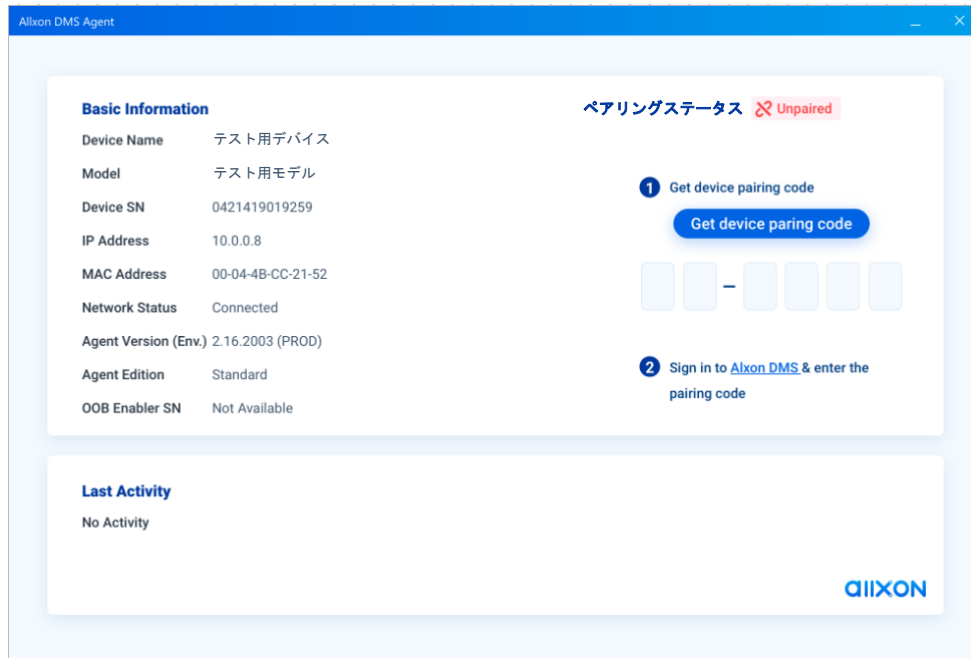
Allxon DMS Agent

Basic Information

| | |
|---|---|
| Device Name | テスト用デバイス |
| Model | テスト用モデル |
| Device SN | 0421419019259 |
| IP Address | 10.0.0.8 |
| MAC Address | 00-04-4B-CC-21-52 |
| Network Status | Connected |
| Agent Version (Env.) | 2.16.2003 (PROD) |
| Agent Edition | Standard |
| OOB Enabler SN | Not Available |

ペアリングステータス Unpaired

1 Get device pairing code

Get device paring code

–

2 Sign in to Allxon DMS & enter the pairing code

Last Activity

No Activity

allxon